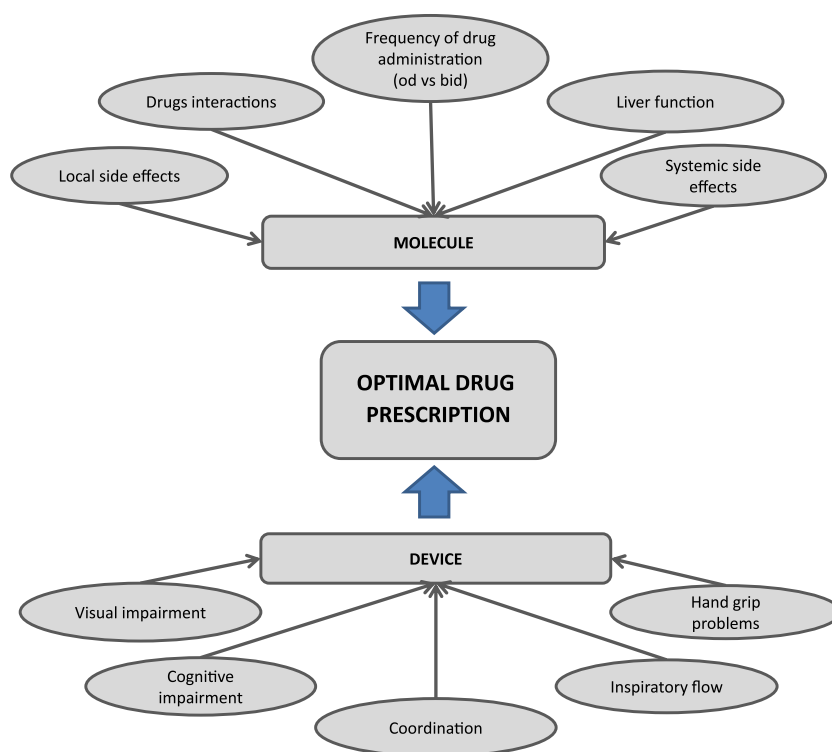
Frequency of drug administration (od vs bid)

Drugs interactions

Liver function

Local side effects

Systemic side effects

MOLECULE

OPTIMAL DRUG PRESCRIPTION

DEVICE

Visual impairment

Hand grip problems

Cognitive impairment

Inspiratory flow

Coordination